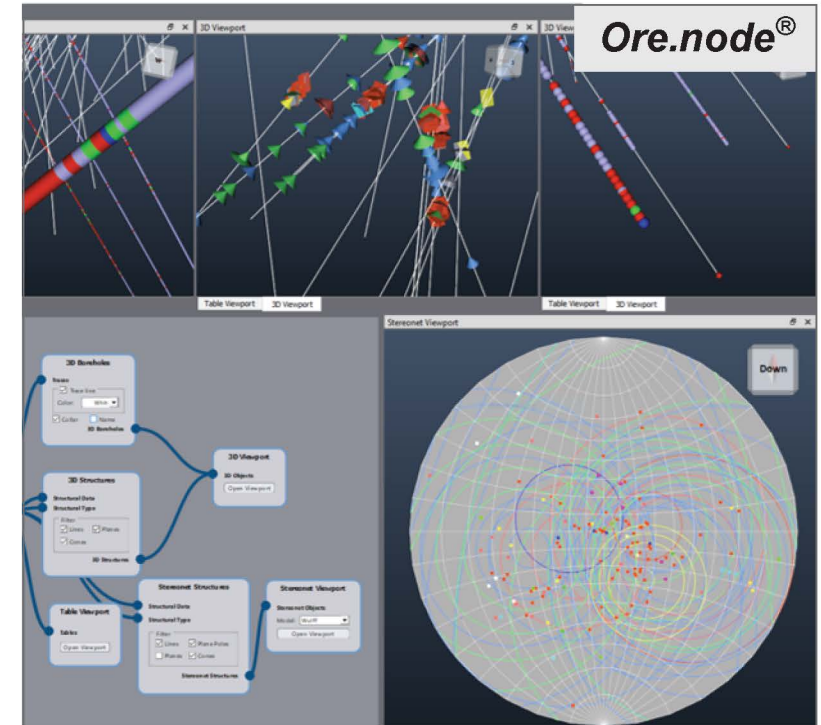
3D Viewport

3D Vie

Ore.node®

Table Viewport 3D Viewport

Table Viewport 3D Viewport

Stereonet Viewport

Down

3D Boreholes
Traces
Trace Size
Color: White
Color Name
3D Boreholes

3D Viewport
3D Objects
Open Viewport

3D Structures
Structural Data
Structural Type
Filter
Lines Planes
Cones
3D Structures

Stereonet Structures
Structural Data
Structural Type
Filter
Lines Plane Poles
Planes Cones
Stereonet Structures

Stereonet Viewport
Stereonet Objects
Model: Wulff
Open Viewport

Table Viewport
Tables
Open Viewport